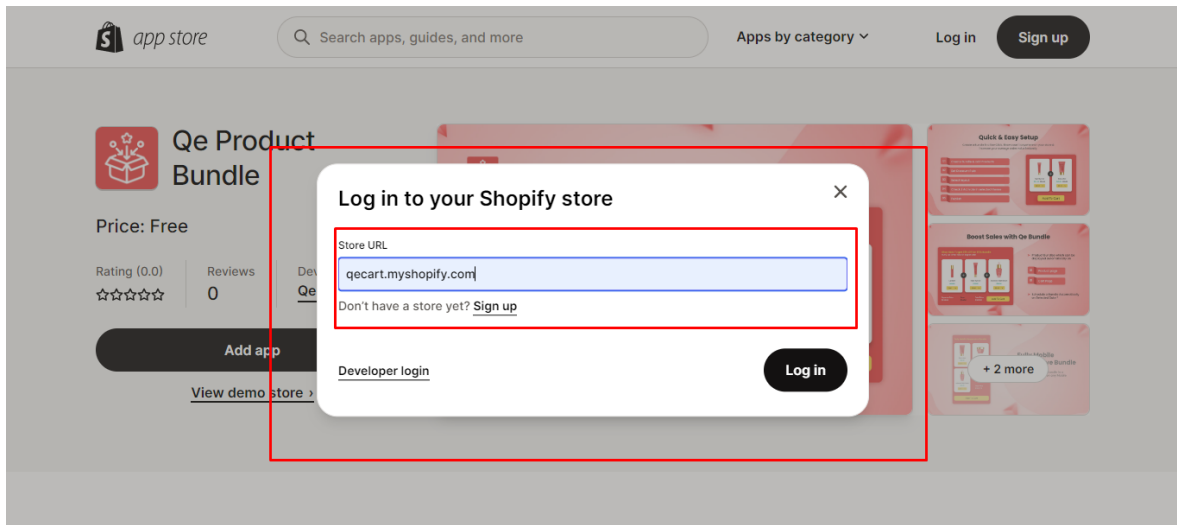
app store

Search apps, guides, and more

Apps by category

Log in

Sign up

Qe Product Bundle

Price: Free

Rating (0.0)

Reviews

0

De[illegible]

Qe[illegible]

Add app

View demo store ›

Quick & Easy Setup

Boost Sales with Qe Bundle

+ 2 more

Log in to your Shopify store

Store URL

qecart.myshopify.com

Don't have a store yet? Sign up

Developer login

Log in